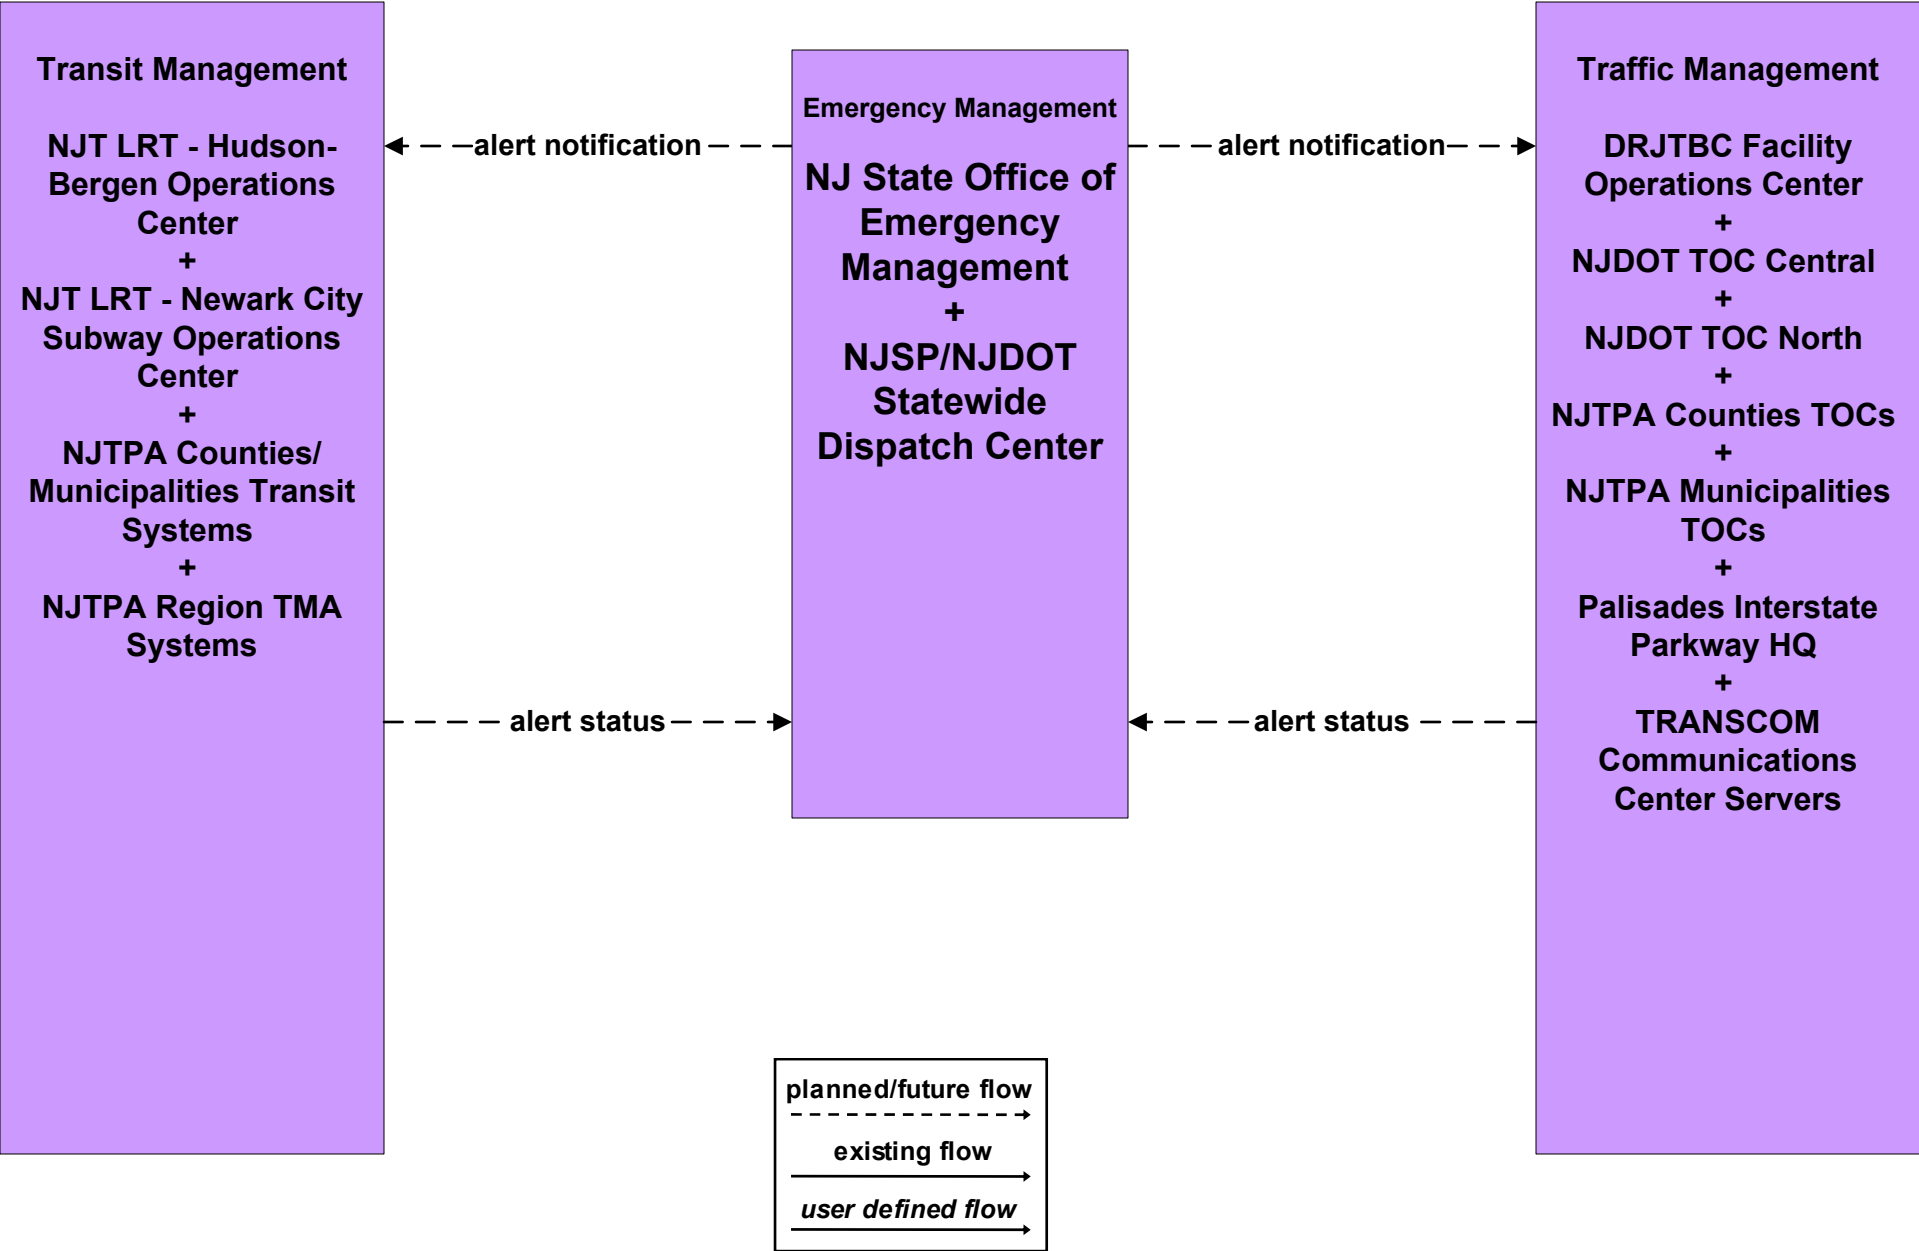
Transit Management

NJT LRT - Hudson-Bergen Operations Center
+
NJT LRT - Newark City Subway Operations Center
+
NJTPA Counties/ Municipalities Transit Systems
+
NJTPA Region TMA Systems

alert notification

alert status

Emergency Management

NJ State Office of Emergency Management
+
NJSP/NJDOT Statewide Dispatch Center

alert notification

alert status

Traffic Management

DRJTBC Facility Operations Center
+
NJDOT TOC Central
+
NJDOT TOC North
+
NJTPA Counties TOCs
+
NJTPA Municipalities TOCs
+
Palisades Interstate Parkway HQ
+
TRANSCOM Communications Center Servers

planned/future flow

existing flow

*user defined flow*